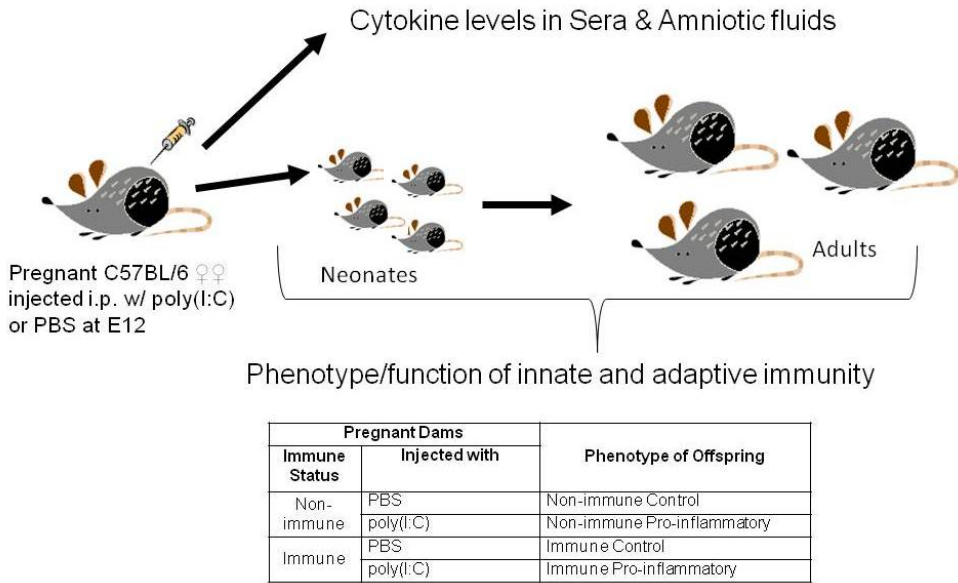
Cytokine levels in Sera & Amniotic fluids

Pregnant C57BL/6 ♀♀ injected i.p. w/ poly(I:C) or PBS at E12

Neonates

Adults

Phenotype/function of innate and adaptive immunity

| Pregnant Dams | | Phenotype of Offspring |
|---|---|---|
| Immune Status | Injected with | |
| Non-immune | PBS | Non-immune Control |
| | poly(I:C) | Non-immune Pro-inflammatory |
| Immune | PBS | Immune Control |
| | poly(I:C) | Immune Pro-inflammatory |